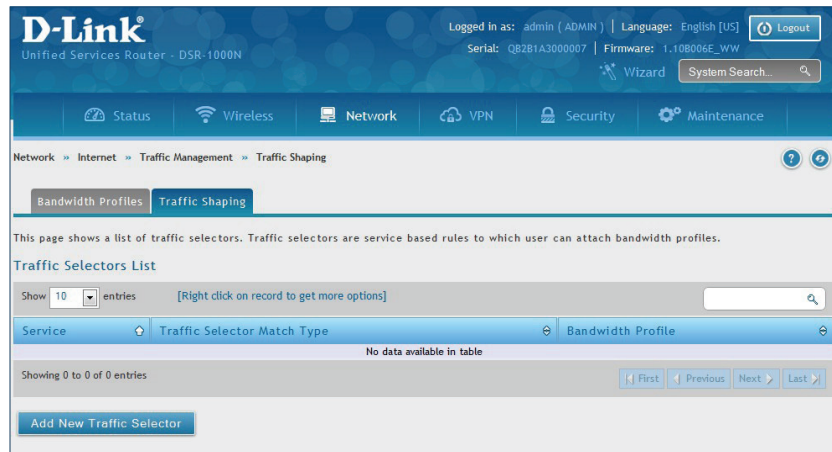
D-Link®
Unified Services Router - DSR-1000N

Logged in as: admin ( ADMIN ) | Language: English [US] | Logout
Serial: QB2B1A3000007 | Firmware: 1.10B006E_WW
Wizard | System Search...

Status | Wireless | Network | VPN | Security | Maintenance

Network » Internet » Traffic Management » Traffic Shaping

Bandwidth Profiles | Traffic Shaping

This page shows a list of traffic selectors. Traffic selectors are service based rules to which user can attach bandwidth profiles.

Traffic Selectors List

Show 10 entries [Right click on record to get more options]

| Service | Traffic Selector Match Type | Bandwidth Profile |
|---|---|---|
| No data available in table | | |

Showing 0 to 0 of 0 entries

First | Previous | Next | Last

Add New Traffic Selector